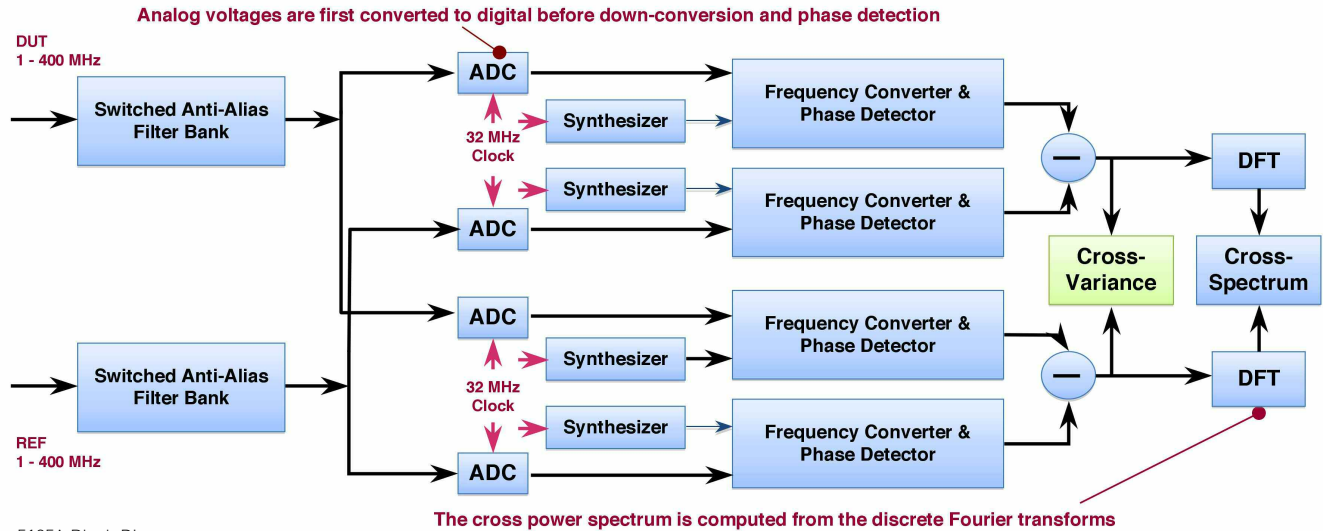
Analog voltages are first converted to digital before down-conversion and phase detection

DUT
1 - 400 MHz

Switched Anti-Alias Filter Bank

ADC

Synthesizer

Frequency Converter & Phase Detector

32 MHz Clock

Synthesizer

Frequency Converter & Phase Detector

ADC

DFT

Cross-Variance

Cross-Spectrum

ADC

Frequency Converter & Phase Detector

Switched Anti-Alias Filter Bank

Synthesizer

32 MHz Clock

DFT

Synthesizer

Frequency Converter & Phase Detector

REF
1 - 400 MHz

ADC

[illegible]

The cross power spectrum is computed from the discrete Fourier transforms